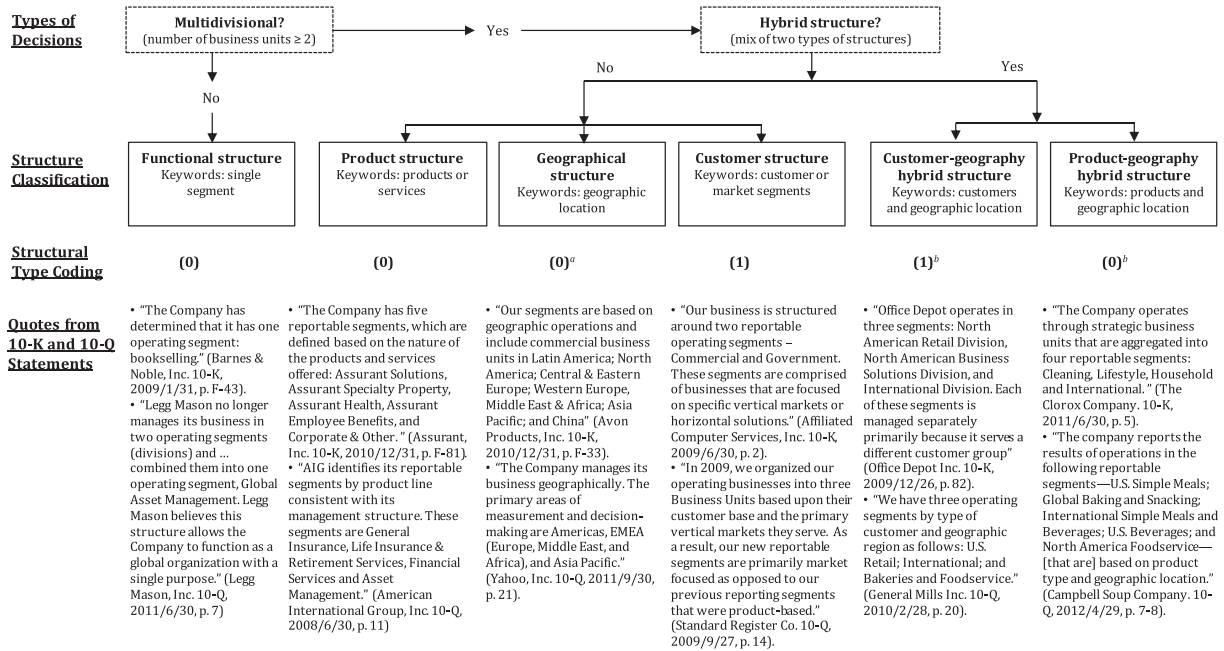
Types of Decisions

Multidivisional? (number of business units ≥ 2)

Yes

Hybrid structure? (mix of two types of structures)

No

No

Yes

Structure Classification

Functional structure
Keywords: single segment

Product structure
Keywords: products or services

Geographical structure
Keywords: geographic location

Customer structure
Keywords: customer or market segments

Customer-geography hybrid structure
Keywords: customers and geographic location

Product-geography hybrid structure
Keywords: products and geographic location

Structural Type Coding

(0)

(0)

$(0)^a$

(1)

$(1)^b$

$(0)^b$

Quotes from 10-K and 10-Q Statements

• "The Company has determined that it has one operating segment: bookselling." (Barnes & Noble, Inc. 10-K, 2009/1/31, p. F-43).
• "Legg Mason no longer manages its business in two operating segments (divisions) and … combined them into one operating segment, Global Asset Management. Legg Mason believes this structure allows the Company to function as a global organization with a single purpose." (Legg Mason, Inc. 10-Q, 2011/6/30, p. 7)

• "The Company has five reportable segments, which are defined based on the nature of the products and services offered: Assurant Solutions, Assurant Specialty Property, Assurant Health, Assurant Employee Benefits, and Corporate & Other. " (Assurant, Inc. 10-K, 2010/12/31, p. F-81).
• "AIG identifies its reportable segments by product line consistent with its management structure. These segments are General Insurance, Life Insurance & Retirement Services, Financial Services and Asset Management." (American International Group, Inc. 10-Q, 2008/6/30, p. 11)

• "Our segments are based on geographic operations and include commercial business units in Latin America; North America; Central & Eastern Europe; Western Europe, Middle East & Africa; Asia Pacific; and China" (Avon Products, Inc. 10-K, 2010/12/31, p. F-33).
• "The Company manages its business geographically. The primary areas of measurement and decision-making are Americas, EMEA (Europe, Middle East, and Africa), and Asia Pacific." (Yahoo, Inc. 10-Q, 2011/9/30, p. 21).

• "Our business is structured around two reportable operating segments – Commercial and Government. These segments are comprised of businesses that are focused on specific vertical markets or horizontal solutions." (Affiliated Computer Services, Inc. 10-K, 2009/6/30, p. 2).
• "In 2009, we organized our operating businesses into three Business Units based upon their customer base and the primary vertical markets they serve. As a result, our new reportable segments are primarily market focused as opposed to our previous reporting segments that were product-based." (Standard Register Co. 10-Q, 2009/9/27, p. 14).

• "Office Depot operates in three segments: North American Retail Division, North American Business Solutions Division, and International Division. Each of these segments is managed separately primarily because it serves a different customer group" (Office Depot Inc. 10-K, 2009/12/26, p. 82).
• "We have three operating segments by type of customer and geographic region as follows: U.S. Retail; International; and Bakeries and Foodservice." (General Mills Inc. 10-Q, 2010/2/28, p. 20).

• "The Company operates through strategic business units that are aggregated into four reportable segments: Cleaning, Lifestyle, Household and International. " (The Clorox Company. 10-K, 2011/6/30, p. 5).
• "The company reports the results of operations in the following reportable segments—U.S. Simple Meals; Global Baking and Snacking; International Simple Meals and Beverages; U.S. Beverages; and North America Foodservice—[that are] based on product type and geographic location." (Campbell Soup Company. 10-Q, 2012/4/29, p. 7-8).